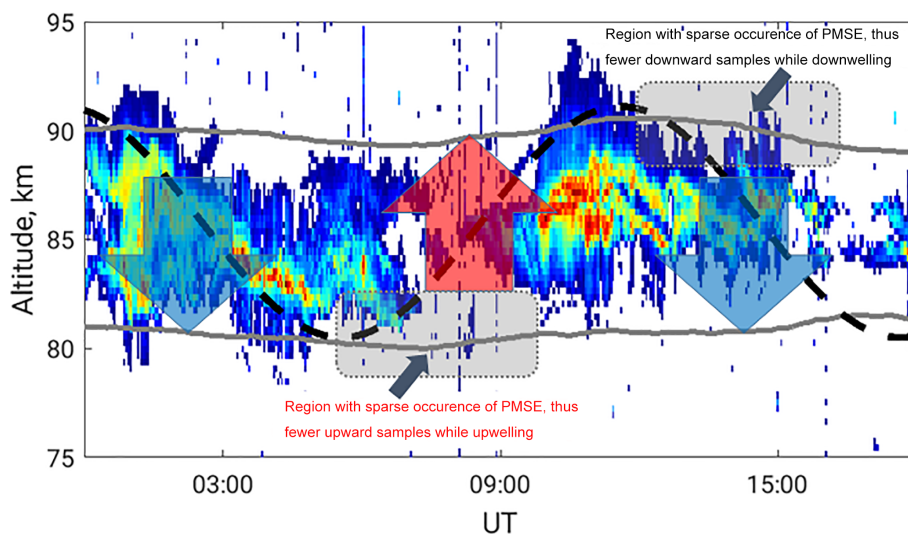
95

90

85

80

75

Altitude, km

Region with sparse occurence of PMSE, thus fewer downward samples while downwelling

Region with sparse occurence of PMSE, thus fewer upward samples while upwelling

03:00

09:00

15:00

UT